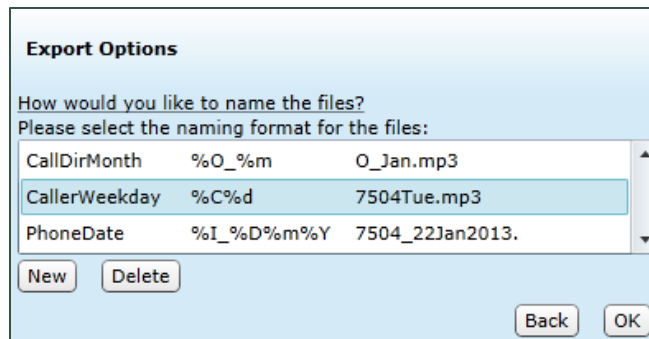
Export Options

How would you like to name the files?
Please select the naming format for the files:

| | | |
|---|---|---|
| CallDirMonth | %O_%m | O_Jan.mp3 |
| CallerWeekday | %C%d | 7504Tue.mp3 |
| PhoneDate | %I_%D%m%Y | 7504_22Jan2013. |

New Delete

Back OK